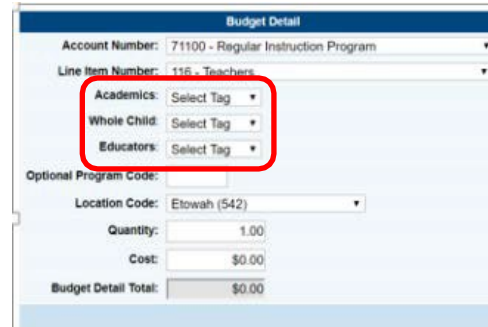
Budget Detail

Account Number: 71100 - Regular Instruction Program

Line Item Number: 116 - Teachers

Academics: Select Tag

Whole Child: Select Tag

Educators: Select Tag

Optional Program Code:

Location Code: Etowah (542)

Quantity: 1.00

Cost: $0.00

Budget Detail Total: $0.00